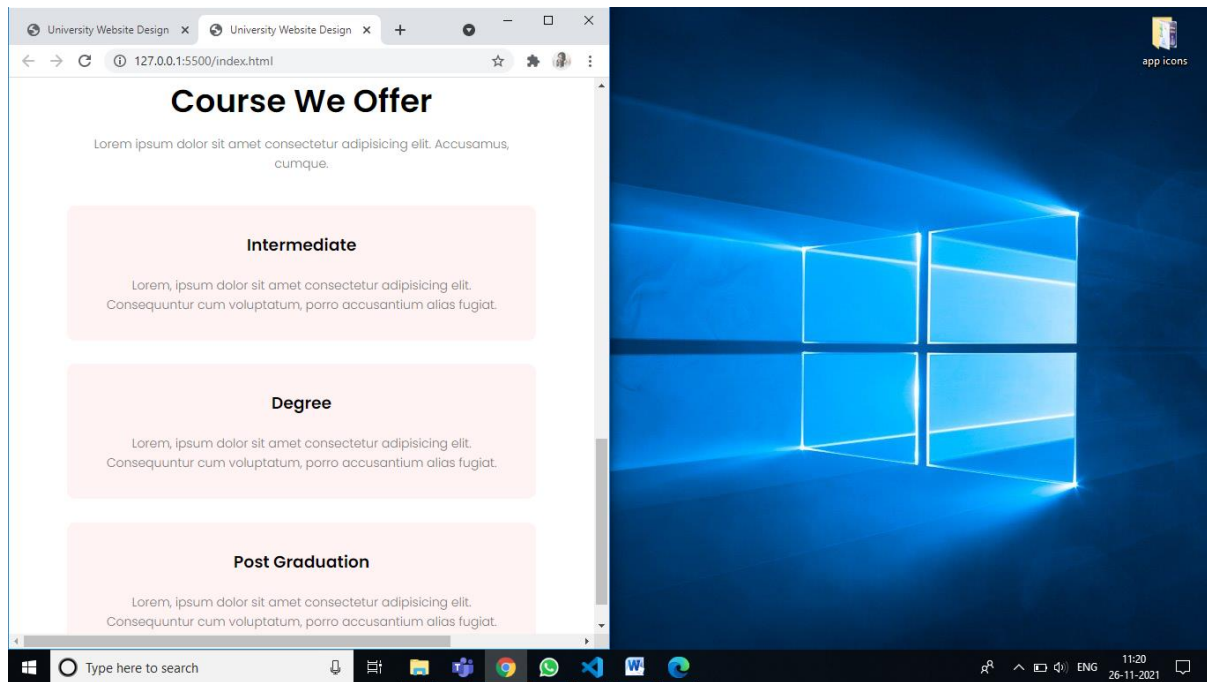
University Website Design ×
University Website Design ×
+

127.0.0.1:5500/index.html

Course We Offer

Lorem ipsum dolor sit amet consectetur adipisicing elit. Accusamus, cumque.

Intermediate

Lorem, ipsum dolor sit amet consectetur adipisicing elit. Consequuntur cum voluptatum, porro accusantium alias fugiat.

Degree

Lorem, ipsum dolor sit amet consectetur adipisicing elit. Consequuntur cum voluptatum, porro accusantium alias fugiat.

Post Graduation

Lorem, ipsum dolor sit amet consectetur adipisicing elit. Consequuntur cum voluptatum, porro accusantium alias fugiat.

app icons

Type here to search

ENG
11:20
26-11-2021